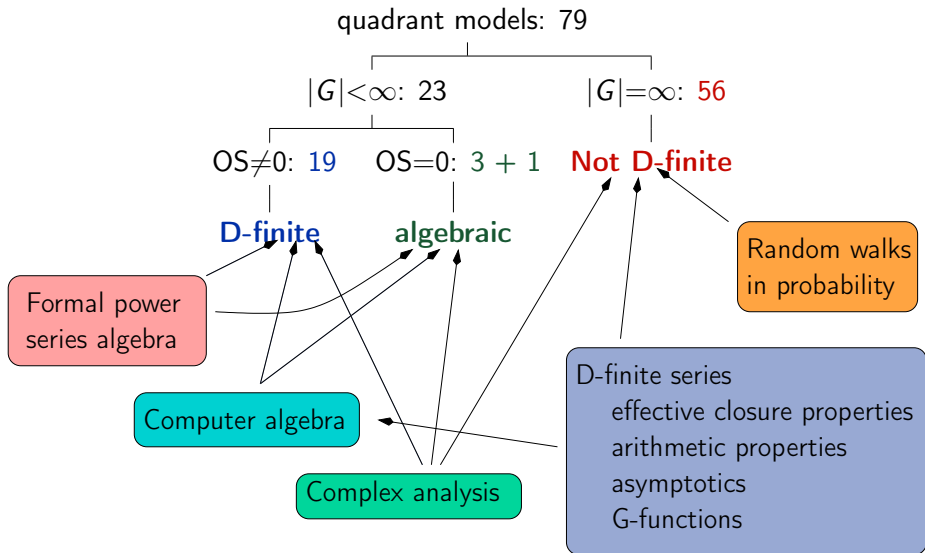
quadrant models: 79

$|G|<\infty$: 23

$|G|=\infty$: 56

OS$\neq$0: 19

OS=0: 3 + 1

Not D-finite

D-finite

algebraic

Random walks in probability

Formal power series algebra

D-finite series
effective closure properties
arithmetic properties
asymptotics
G-functions

Computer algebra

Complex analysis